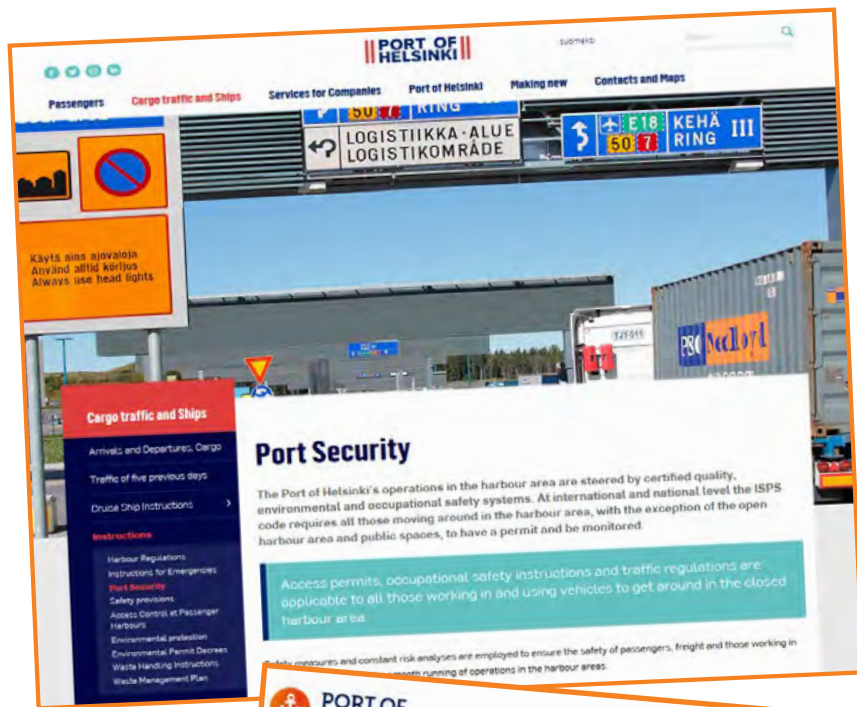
PORT OF HELSINKI

suomeksi

Passengers
Cargo traffic and Ships
Services for Companies
Port of Helsinki
Making new
Contacts and Maps

50 7 RING

LOGISTIIKKA-ALUE
LOGISTIKOMRÅDE

E18
50 7
KEHÄ RING III

Käytä aina ajovaloja
Använd alltid körljus
Always use head lights

P&O Nedlloyd

Cargo traffic and Ships
Arrivals and Departures, Cargo
Traffic of five previous days
Cruise Ship Instructions
Instructions
Harbour Regulations
Instructions for Emergencies
Port Security
Safety provisions
Access Control at Passenger Harbours
Environmental protection
Environmental Permit Decrees
Waste Handling Instructions
Waste Management Plan

Port Security

The Port of Helsinki's operations in the harbour area are steered by certified quality, environmental and occupational safety systems. At international and national level the ISPS code requires all those moving around in the harbour area, with the exception of the open harbour area and public spaces, to have a permit and be monitored.

Access permits, occupational safety instructions and traffic regulations are applicable to all those working in and using vehicles to get around in the closed harbour area.

Safety measures and constant risk analyses are employed to ensure the safety of passengers, freight and those working in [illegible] smooth running of operations in the harbour areas.

PORT OF